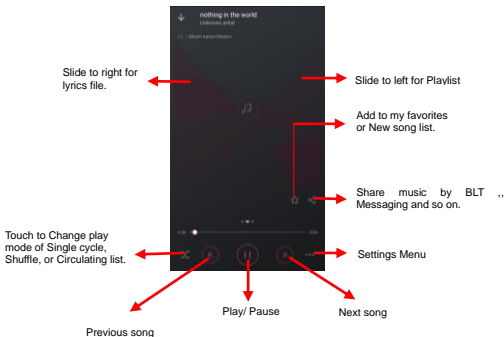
nothing in the world
Unknown artist

Slide to right for lyrics file.

Slide to left for Playlist

Add to my favorites or New song list.

Share music by BLT ,, Messaging and so on.

Touch to Change play mode of Single cycle, Shuffle, or Circulating list.

Settings Menu

Play/ Pause

Next song

Previous song